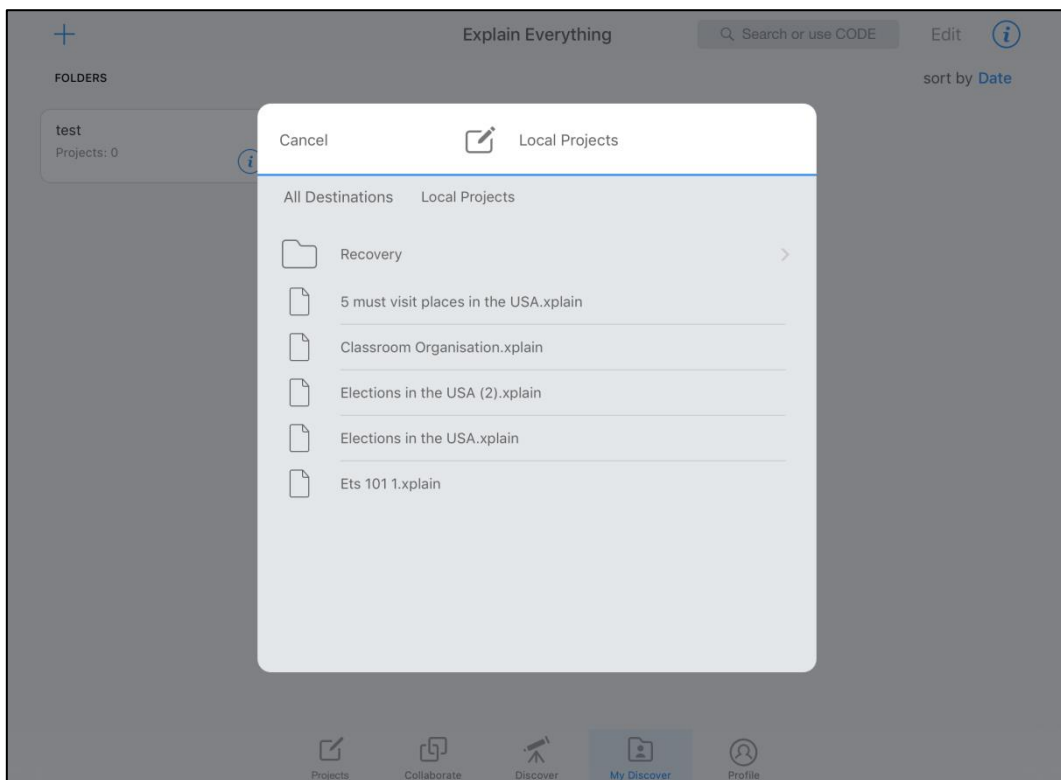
+

Explain Everything

Search or use CODE

Edit

FOLDERS

sort by Date

test
Projects: 0

Cancel

Local Projects

All Destinations Local Projects

Recovery

5 must visit places in the USA.xplain

Classroom Organisation.xplain

Elections in the USA (2).xplain

Elections in the USA.xplain

Ets 101 1.xplain

Projects Collaborate Discover My Discover Profile